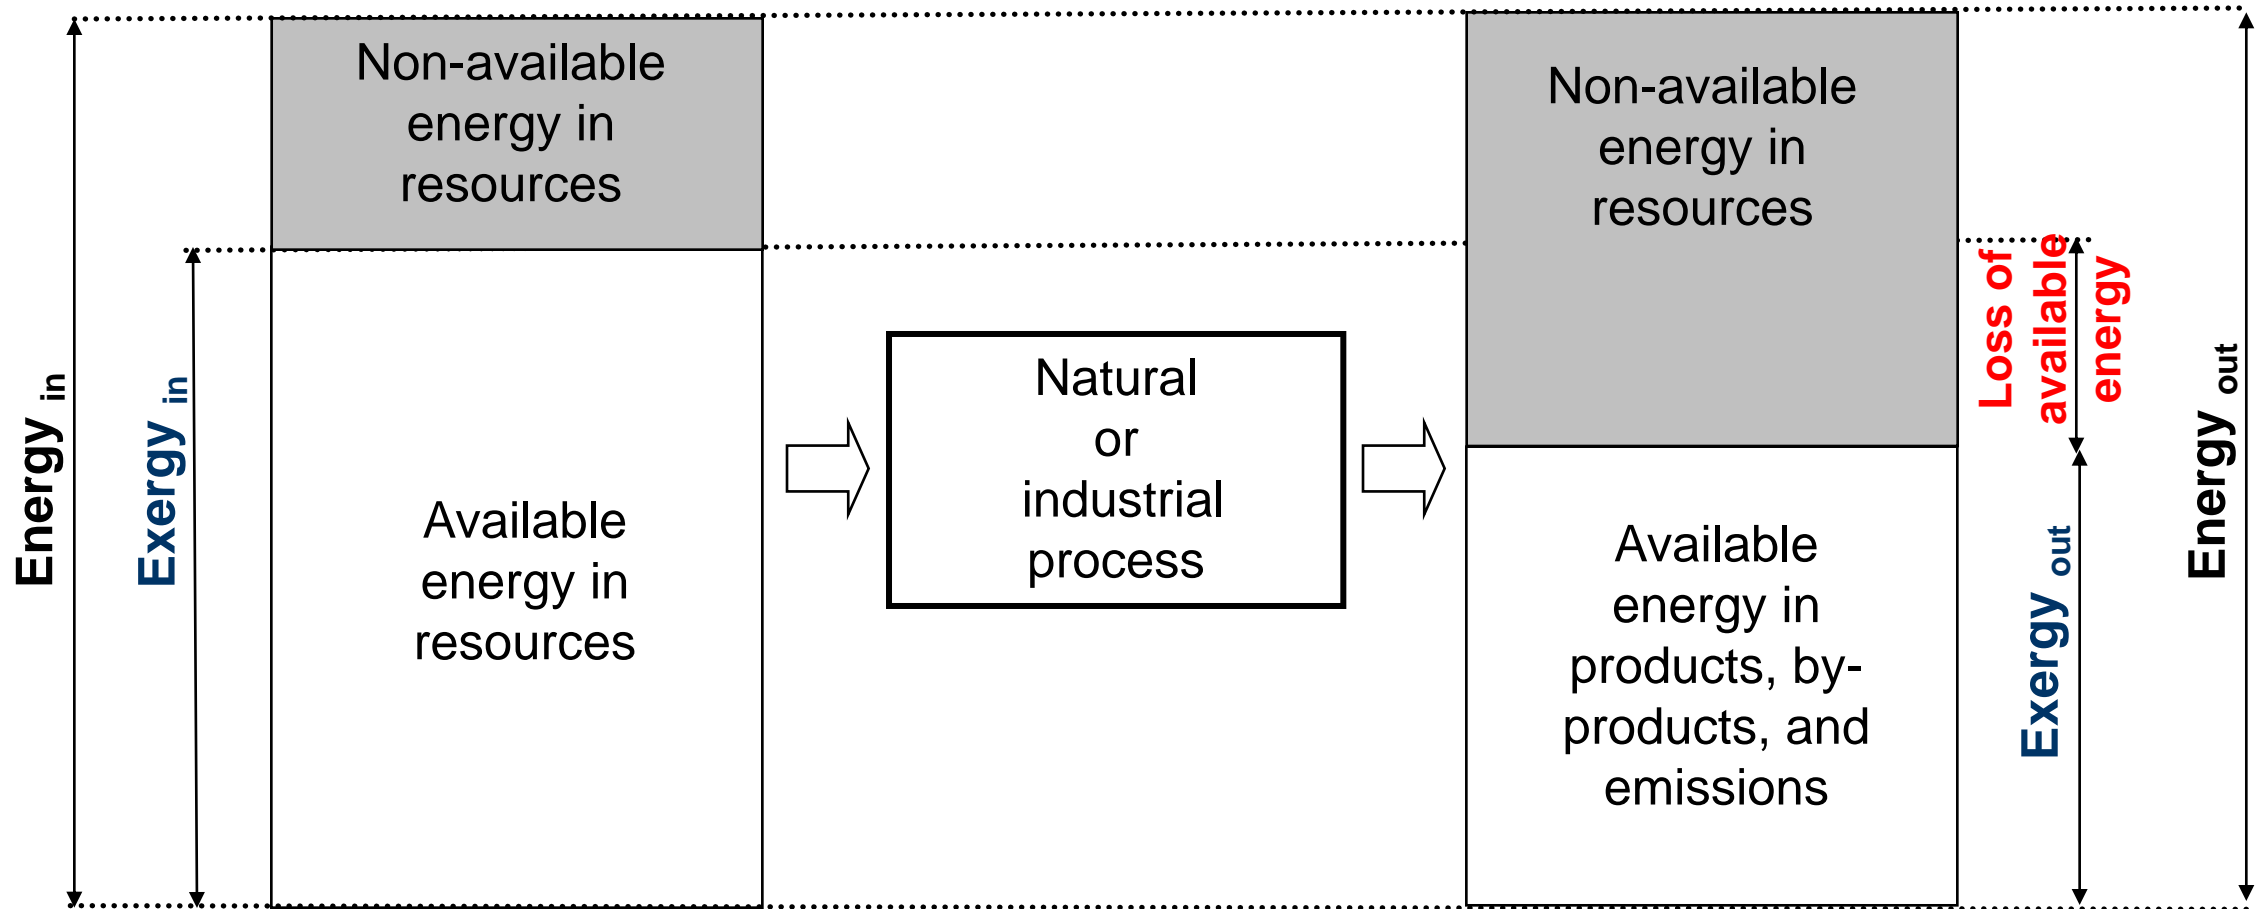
Energy $_{in}$

Exergy $_{in}$

Non-available energy in resources

Available energy in resources

Natural or industrial process

Non-available energy in resources

Available energy in products, by-products, and emissions

Loss of available energy

Exergy $_{out}$

Energy $_{out}$